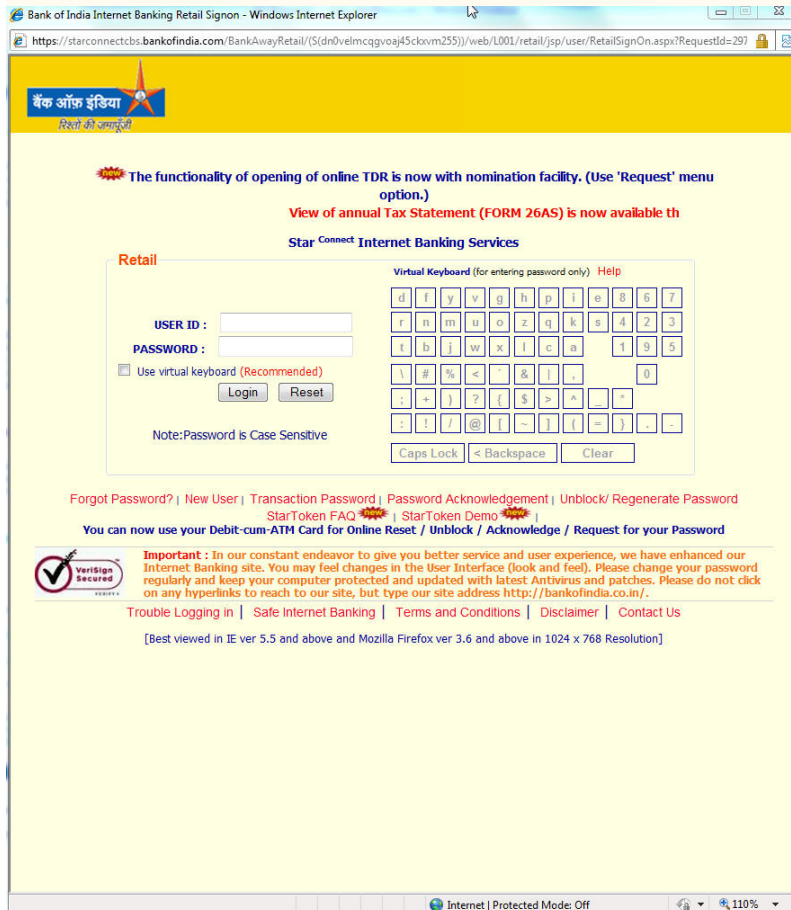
Bank of India Internet Banking Retail Signon - Windows Internet Explorer

https://starconnectcbs.bankofindia.com/BankAwayRetail/(S(dn0velmcqgvoaj45ckxvm255))/web/L001/retail/jsp/user/RetailSignOn.aspx?RequestId=297

बैंक ऑफ़ इंडिया
रिश्तों की जमापूंजी

new The functionality of opening of online TDR is now with nomination facility. (Use 'Request' menu option.)

View of annual Tax Statement (FORM 26AS) is now available th

Star Connect Internet Banking Services

Retail

Virtual Keyboard (for entering password only) Help

| d | f | y | v | g | h | p | i | e | 8 | 6 | 7 |
|---|---|---|---|---|---|---|---|---|---|---|---|
| r | n | m | u | o | z | q | k | s | 4 | 2 | 3 |
| t | b | j | w | x | l | c | a | | 1 | 9 | 5 |
| \ | # | % | < | ` | & | \| | , | | | 0 | |
| ; | + | ) | ? | { | $ | > | ^ | _ | * | | |
| : | ! | / | @ | [ | ~ | ] | ( | = | } | . | - |

Caps Lock | < Backspace | Clear

USER ID :
PASSWORD :
Use virtual keyboard (Recommended)
Login Reset

Note:Password is Case Sensitive

Forgot Password? | New User | Transaction Password | Password Acknowledgement | Unblock/ Regenerate Password
StarToken FAQ new | StarToken Demo new |
You can now use your Debit-cum-ATM Card for Online Reset / Unblock / Acknowledge / Request for your Password

VeriSign Secured VERIFY

Important : In our constant endeavor to give you better service and user experience, we have enhanced our Internet Banking site. You may feel changes in the User Interface (look and feel). Please change your password regularly and keep your computer protected and updated with latest Antivirus and patches. Please do not click on any hyperlinks to reach to our site, but type our site address http://bankofindia.co.in/.

Trouble Logging in | Safe Internet Banking | Terms and Conditions | Disclaimer | Contact Us

[Best viewed in IE ver 5.5 and above and Mozilla Firefox ver 3.6 and above in 1024 x 768 Resolution]

Internet | Protected Mode: Off

110%